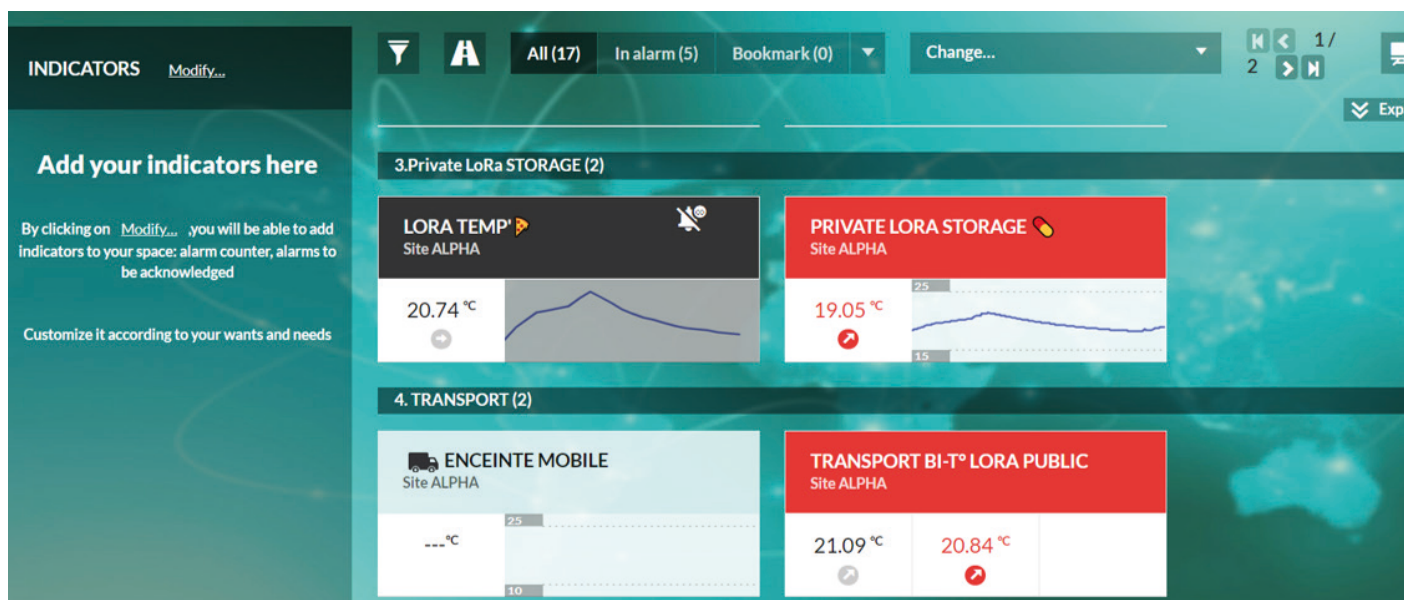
INDICATORS Modify...

Add your indicators here

By clicking on Modify... ,you will be able to add indicators to your space: alarm counter, alarms to be acknowledged

Customize it according to your wants and needs

All (17) In alarm (5) Bookmark (0)

Change...

1/ 2

Exp

3.Private LoRa STORAGE (2)

LORA TEMP'
Site ALPHA

20.74 °C

PRIVATE LORA STORAGE
Site ALPHA

25

19.05 °C

15

4. TRANSPORT (2)

ENCEINTE MOBILE
Site ALPHA

---°C

25

10

TRANSPORT BI-T° LORA PUBLIC
Site ALPHA

21.09 °C

20.84 °C